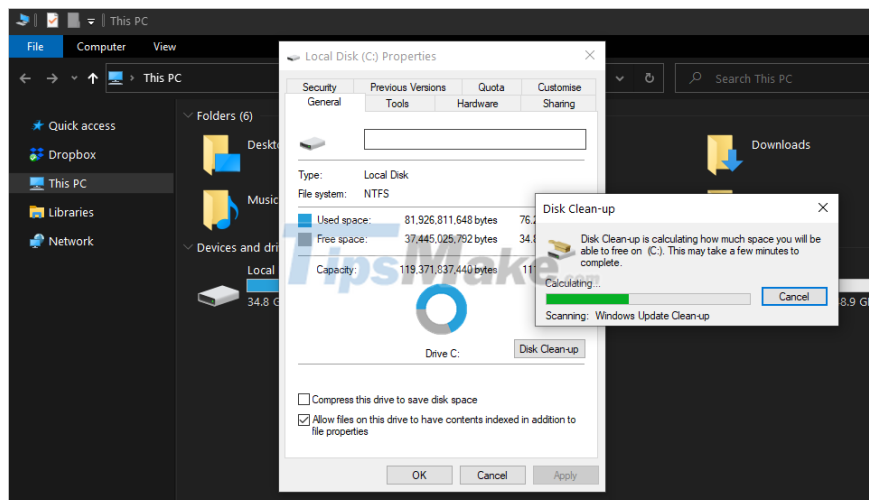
This PC

File Computer View

This PC

Search This PC

Quick access
Dropbox
This PC
Libraries
Network

Folders (6)

Deskto
Music
Downloads

Devices and dri
Local
34.8 G
8.9 G

Local Disk (C:) Properties

Security | Previous Versions | Quota | Customise
General | Tools | Hardware | Sharing

Type: Local Disk
File system: NTFS

Used space: 81,926,811,648 bytes 76.2
Free space: 37,445,025,792 bytes 34.8

Capacity: 119,371,837,440 bytes 111

Drive C:

Disk Clean-up

Compress this drive to save disk space

Allow files on this drive to have contents indexed in addition to file properties

OK Cancel Apply

Disk Clean-up

Disk Clean-up is calculating how much space you will be able to free on (C:). This may take a few minutes to complete.

Calculating...

Cancel

Scanning: Windows Update Clean-up

TipsMake.com